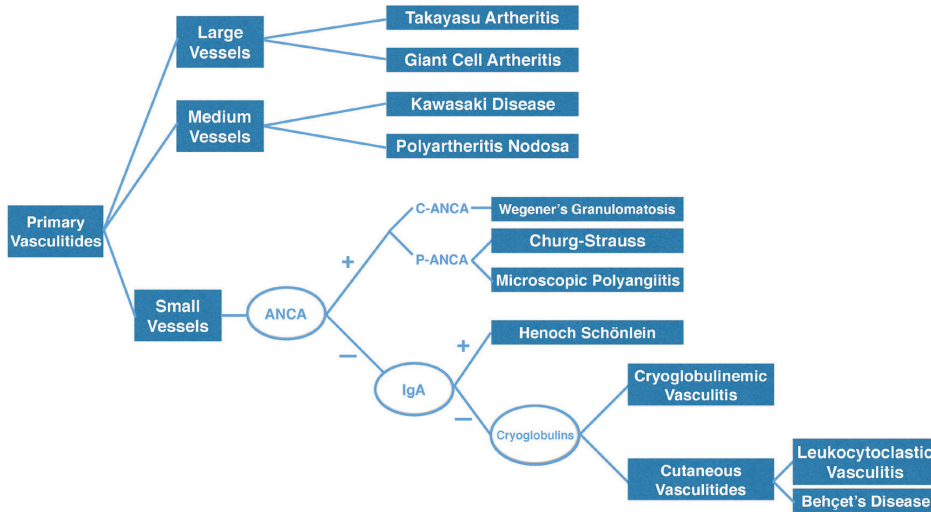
Primary Vasculitides

Large Vessels

Takayasu Artheritis

Giant Cell Artheritis

Medium Vessels

Kawasaki Disease

Polyartheritis Nodosa

Small Vessels

ANCA

+

C-ANCA

Wegener's Granulomatosis

P-ANCA

Churg-Strauss

Microscopic Polyangiitis

−

IgA

+

Henoch Schönlein

−

Cryoglobulins

Cryoglobulinemic Vasculitis

Cutaneous Vasculitides

Leukocytoclastic Vasculitis

Behçet's Disease